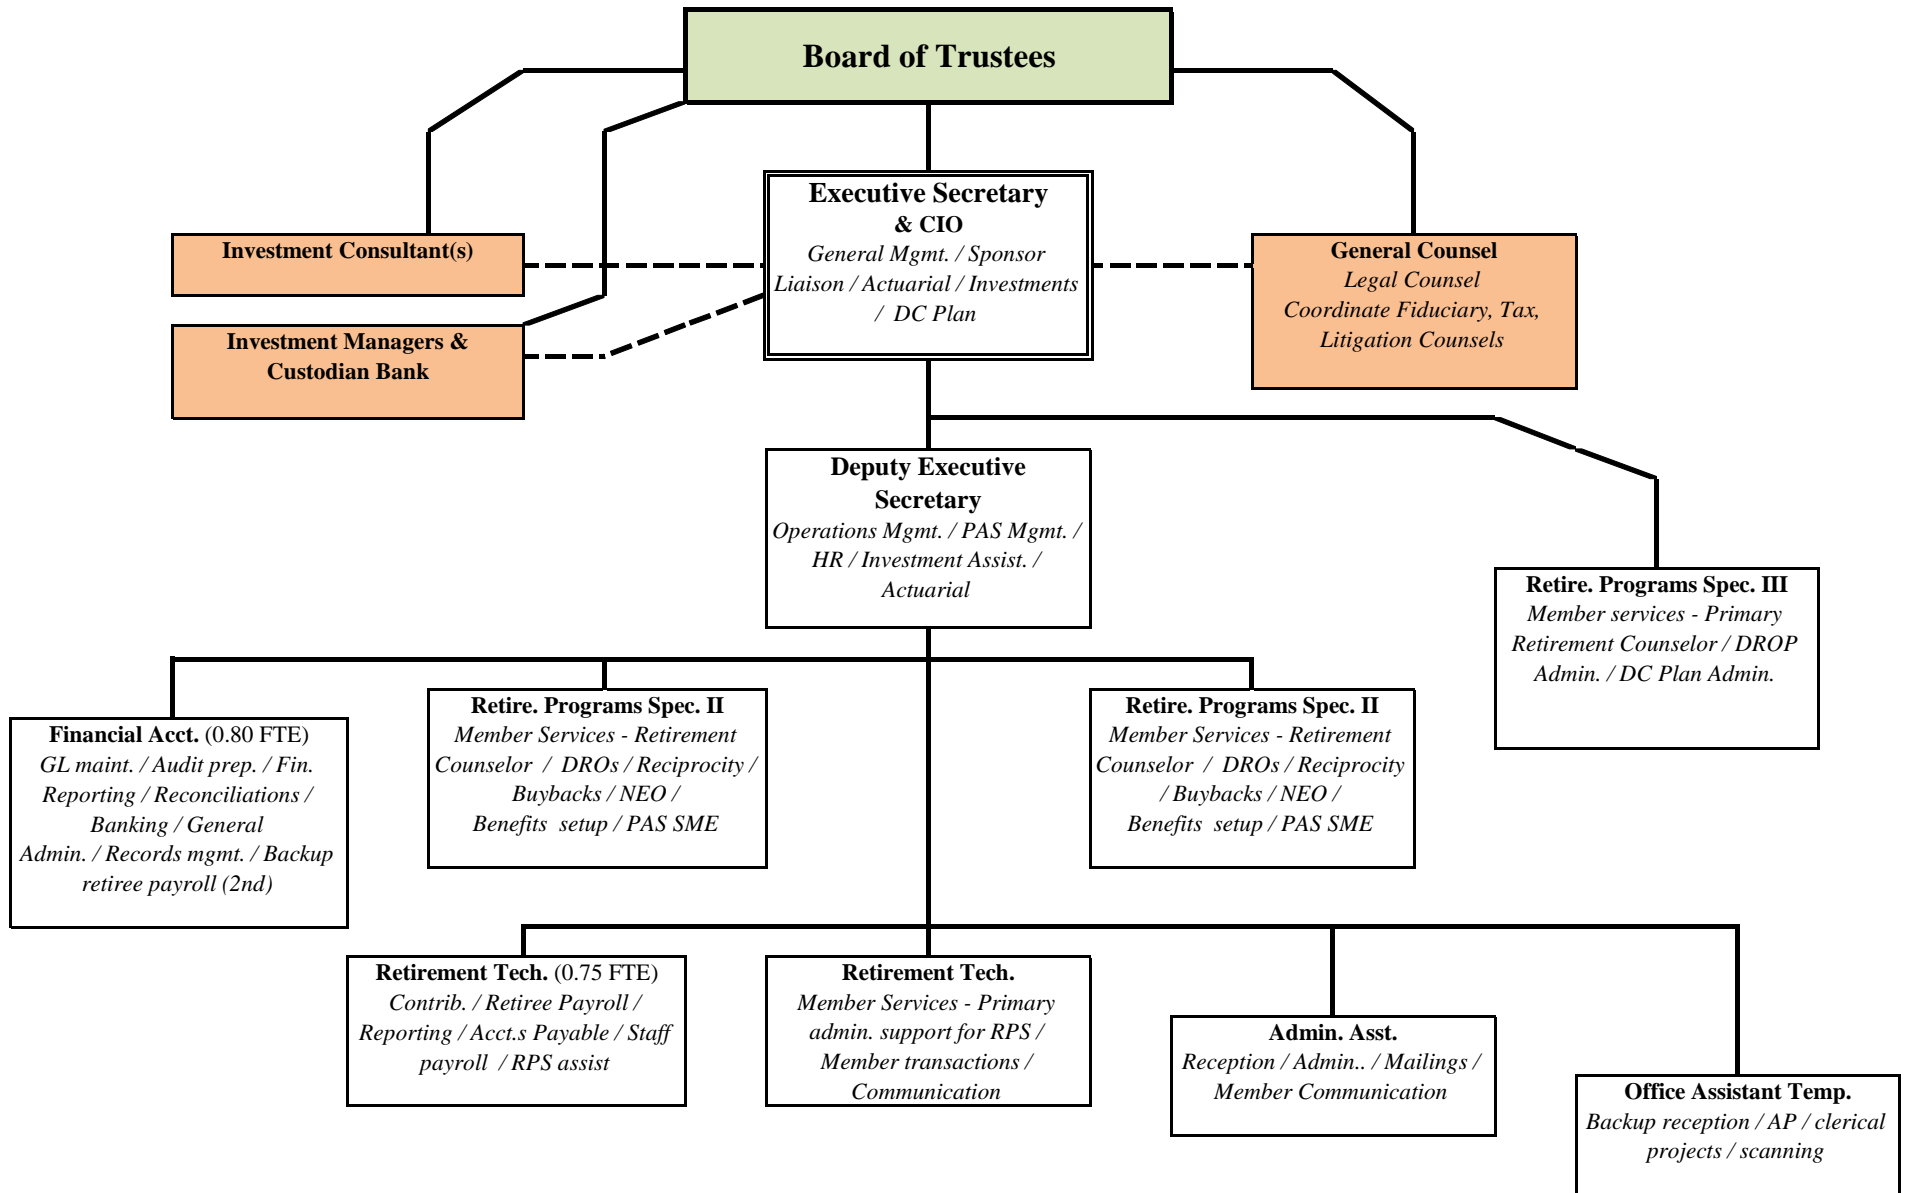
Board of Trustees

Investment Consultant(s)

Investment Managers & Custodian Bank

Executive Secretary & CIO
General Mgmt. / Sponsor Liaison / Actuarial / Investments / DC Plan

General Counsel
Legal Counsel
Coordinate Fiduciary, Tax, Litigation Counsels

Deputy Executive Secretary
Operations Mgmt. / PAS Mgmt. / HR / Investment Assist. / Actuarial

Retire. Programs Spec. III
Member services - Primary Retirement Counselor / DROP Admin. / DC Plan Admin.

Financial Acct. (0.80 FTE)
GL maint. / Audit prep. / Fin. Reporting / Reconciliations / Banking / General Admin. / Records mgmt. / Backup retiree payroll (2nd)

Retire. Programs Spec. II
Member Services - Retirement Counselor / DROs / Reciprocity / Buybacks / NEO / Benefits setup / PAS SME

Retire. Programs Spec. II
Member Services - Retirement Counselor / DROs / Reciprocity / Buybacks / NEO / Benefits setup / PAS SME

Retirement Tech. (0.75 FTE)
Contrib. / Retiree Payroll / Reporting / Acct.s Payable / Staff payroll / RPS assist

Retirement Tech.
Member Services - Primary admin. support for RPS / Member transactions / Communication

Admin. Asst.
Reception / Admin.. / Mailings / Member Communication

Office Assistant Temp.
Backup reception / AP / clerical projects / scanning